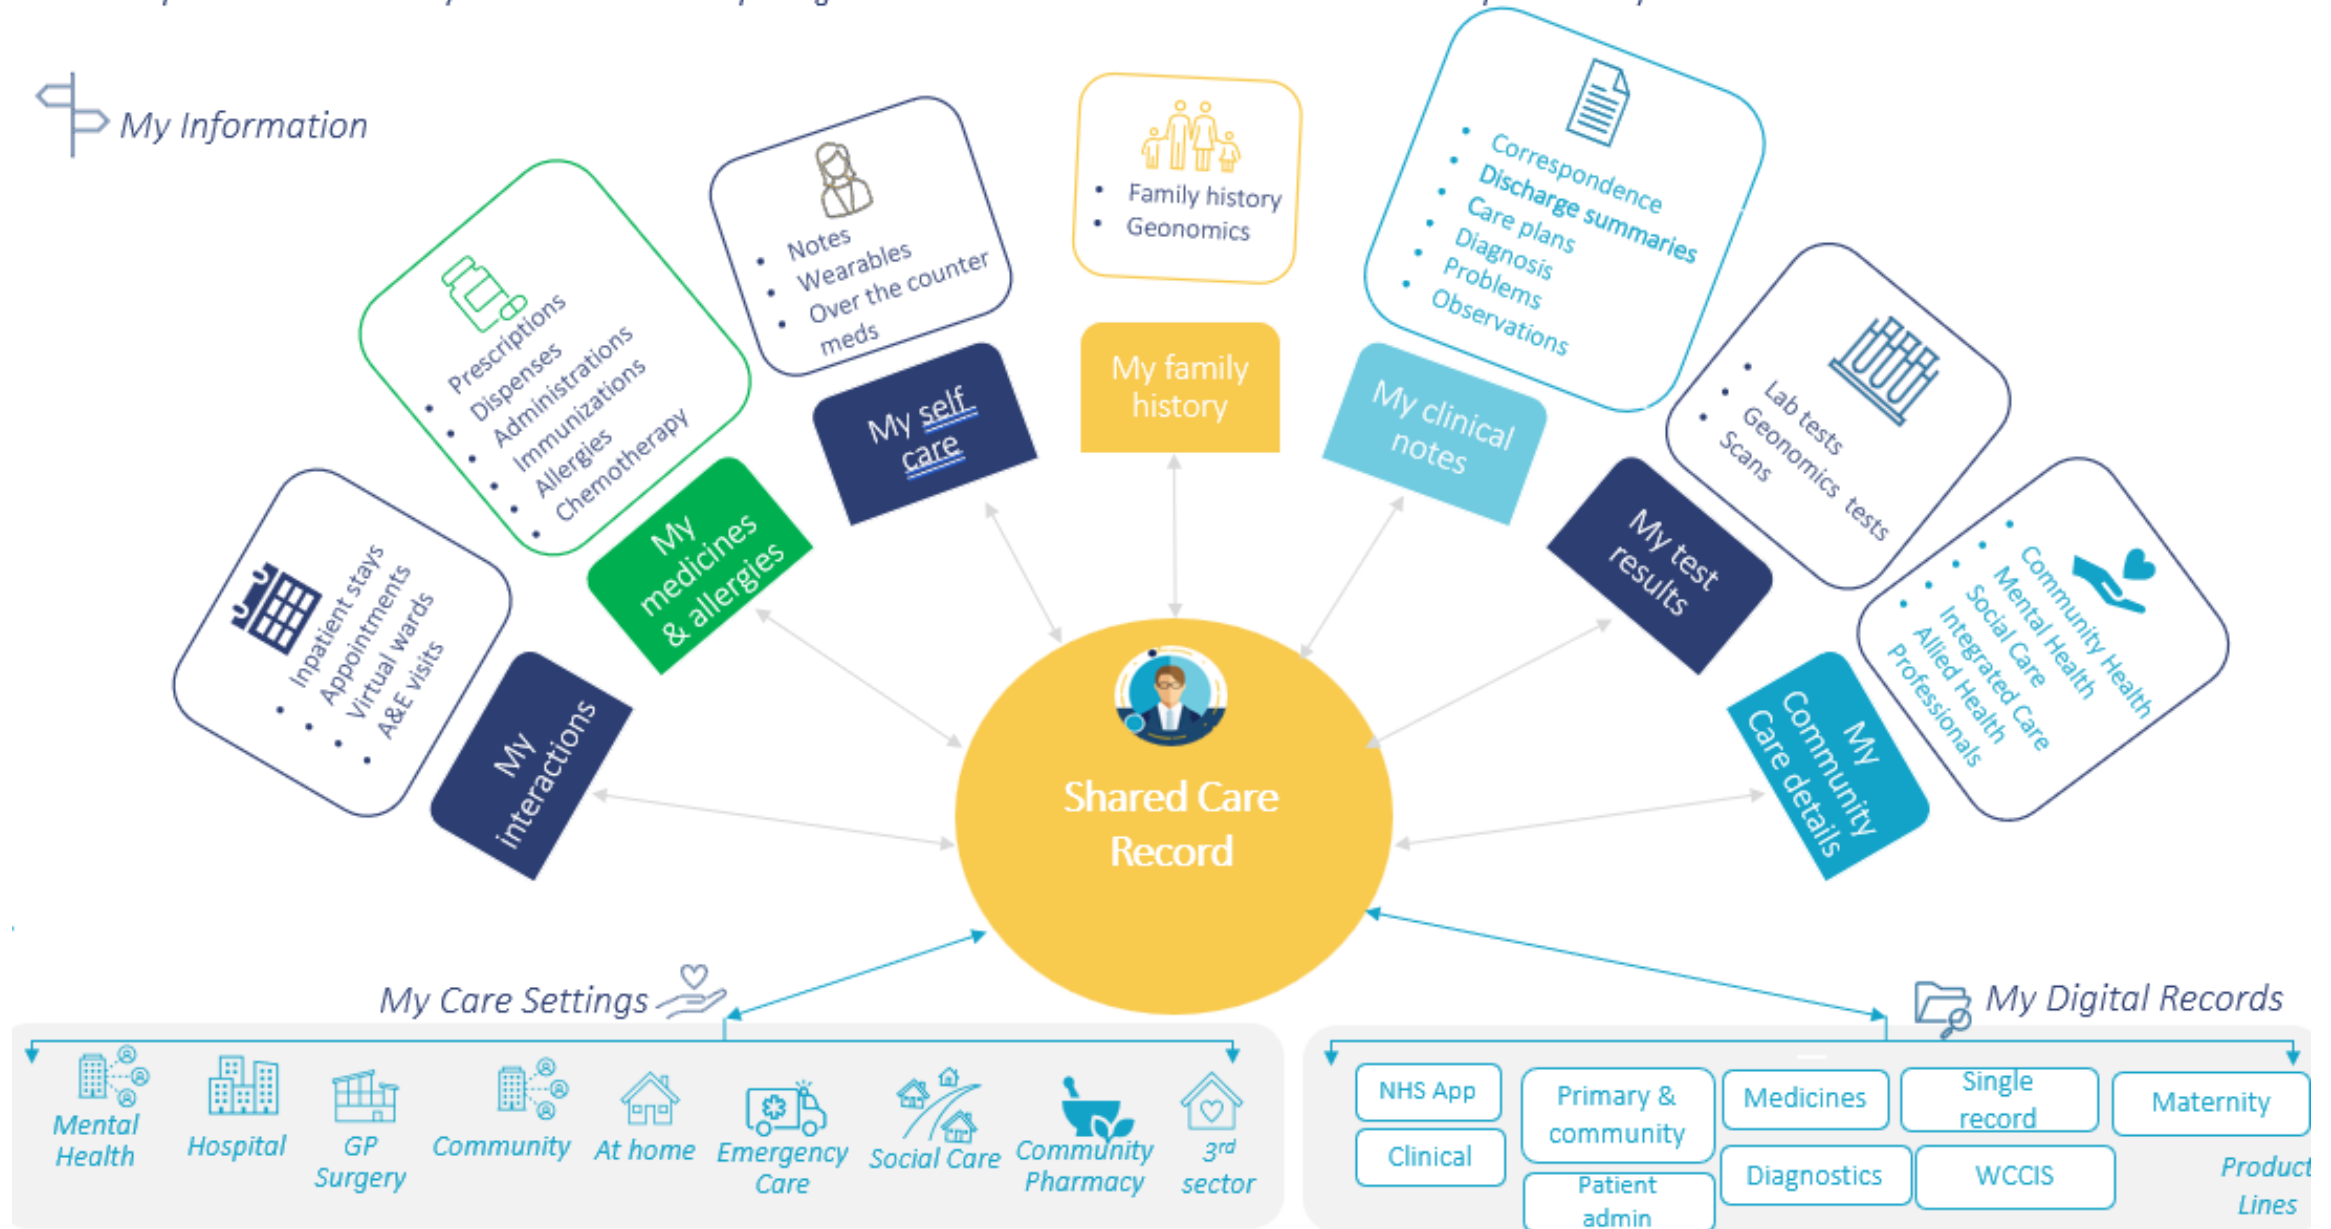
My Information

Inpatient stays
Appointments
Virtual wards
A&E visits

My interactions

Prescriptions
Dispenses
Administrations
Immunizations
Allergies
Chemotherapy

My medicines & allergies

Notes
Wearables
Over the counter meds

My self care

Family history
Geonomics

My family history

Correspondence
Discharge summaries
Care plans
Diagnosis
Problems
Observations

My clinical notes

Lab tests
Geonomics tests
Scans

My test results

Community Health
Mental Health
Social Care
Integrated Care
Allied Health Professionals

My Community Care details

Shared Care Record

My Care Settings

Mental Health
Hospital
GP Surgery
Community
At home
Emergency Care
Social Care
Community Pharmacy
3rd sector

My Digital Records

NHS App
Clinical
Primary & community
Patient admin
Medicines
Diagnostics
Single record
WCCIS
Maternity
Product Lines